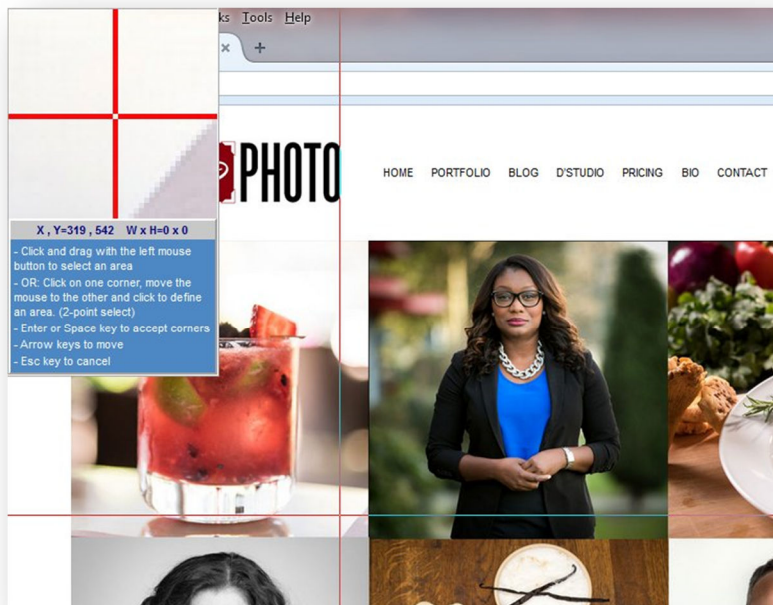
ks Tools Help

X , Y=319 , 542 W x H=0 x 0

- Click and drag with the left mouse button to select an area
- OR: Click on one corner, move the mouse to the other and click to define an area. (2-point select)
- Enter or Space key to accept corners
- Arrow keys to move
- Esc key to cancel

PHOTO

HOME PORTFOLIO BLOG D'STUDIO PRICING BIO CONTACT